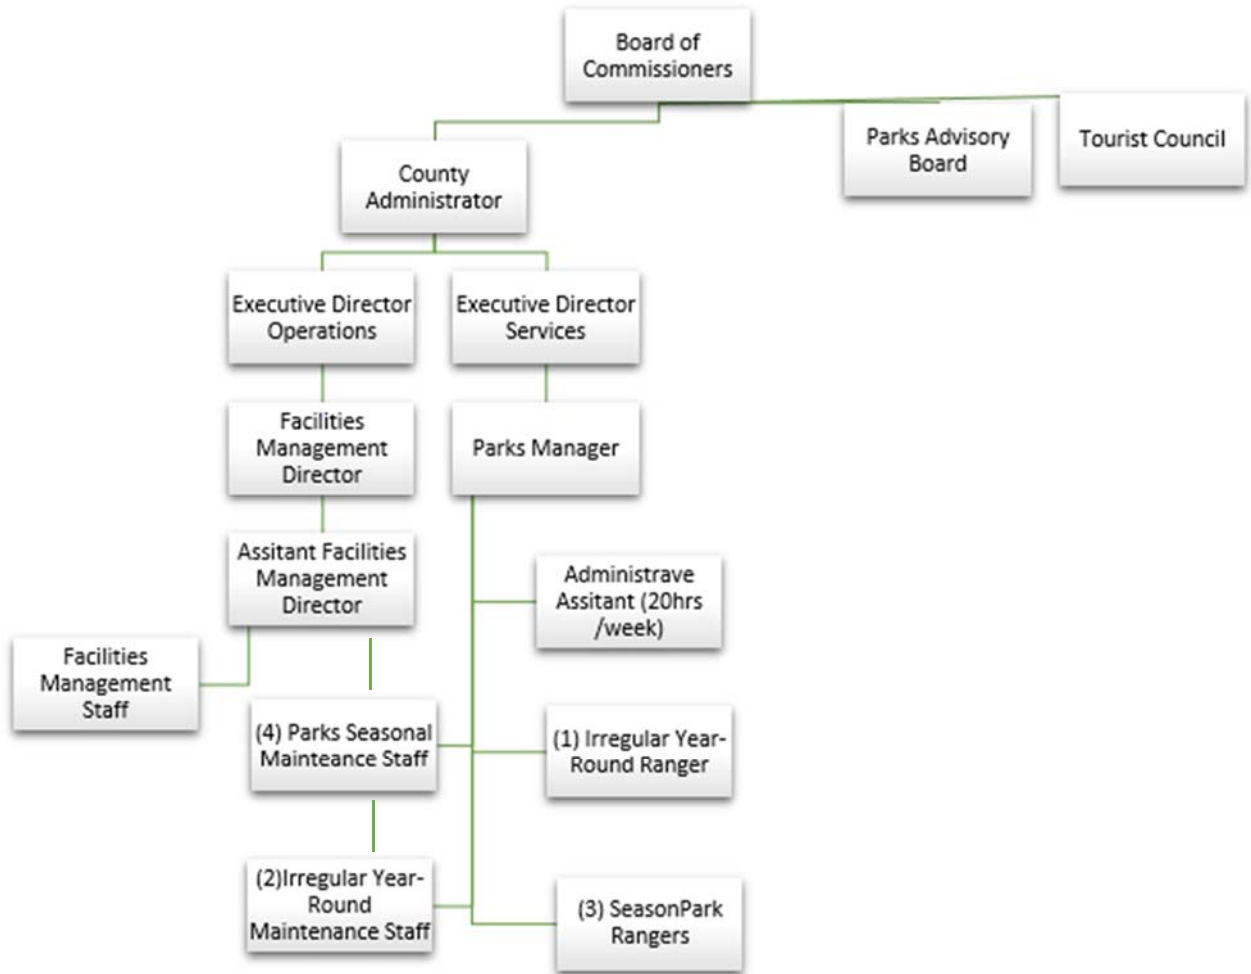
Board of Commissioners

Parks Advisory Board

Tourist Council

County Administrator

Executive Director Operations

Executive Director Services

Facilities Management Director

Parks Manager

Assitant Facilities Management Director

Administrave Assitant (20hrs /week)

Facilities Management Staff

(4) Parks Seasonal Mainteance Staff

(1) Irregular Year-Round Ranger

(2)Irregular Year-Round Maintenance Staff

(3) SeasonPark Rangers